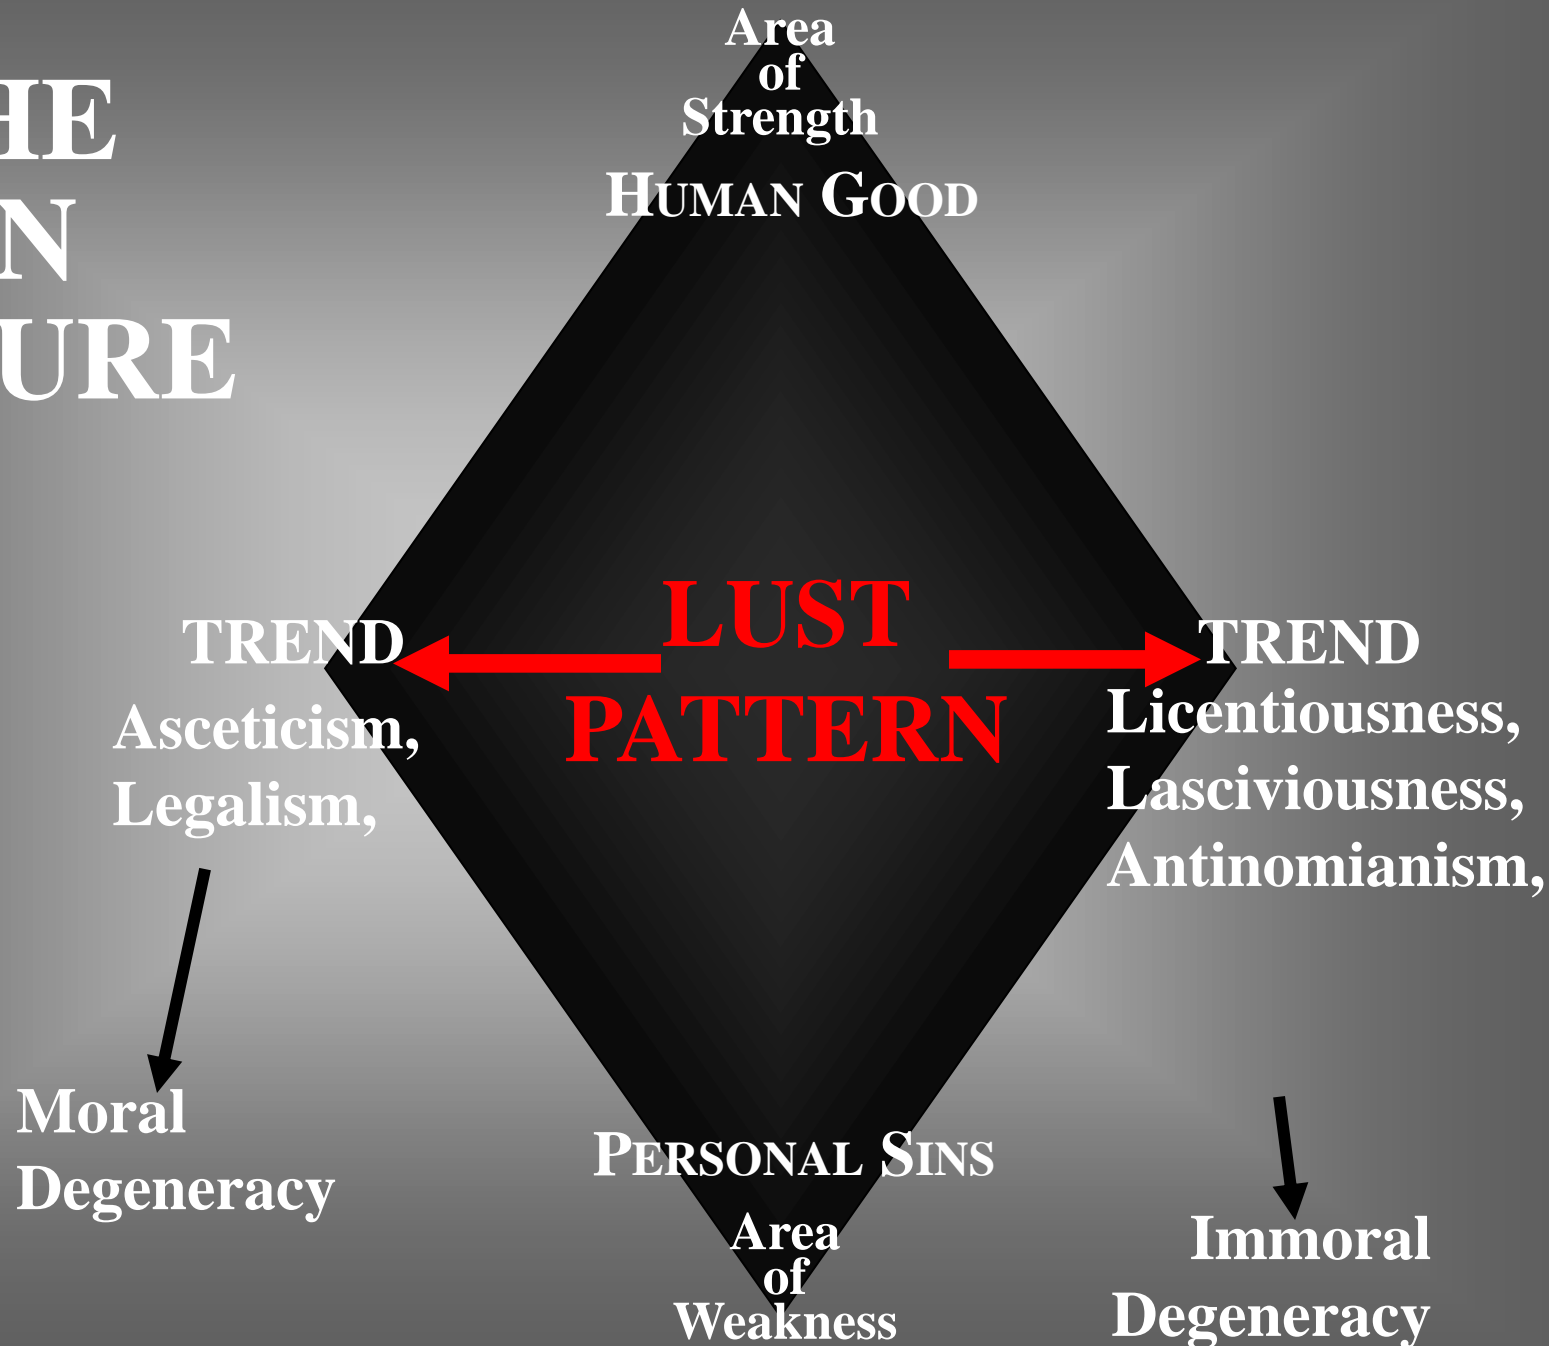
HE
N
URE

Area
of
Strength

HUMAN GOOD

TREND
Asceticism,
Legalism,

LUST
PATTERN

TREND
Licentiousness,
Lasciviousness,
Antinomianism,

Moral
Degeneracy

PERSONAL SINS

Area
of
Weakness

Immoral
Degeneracy